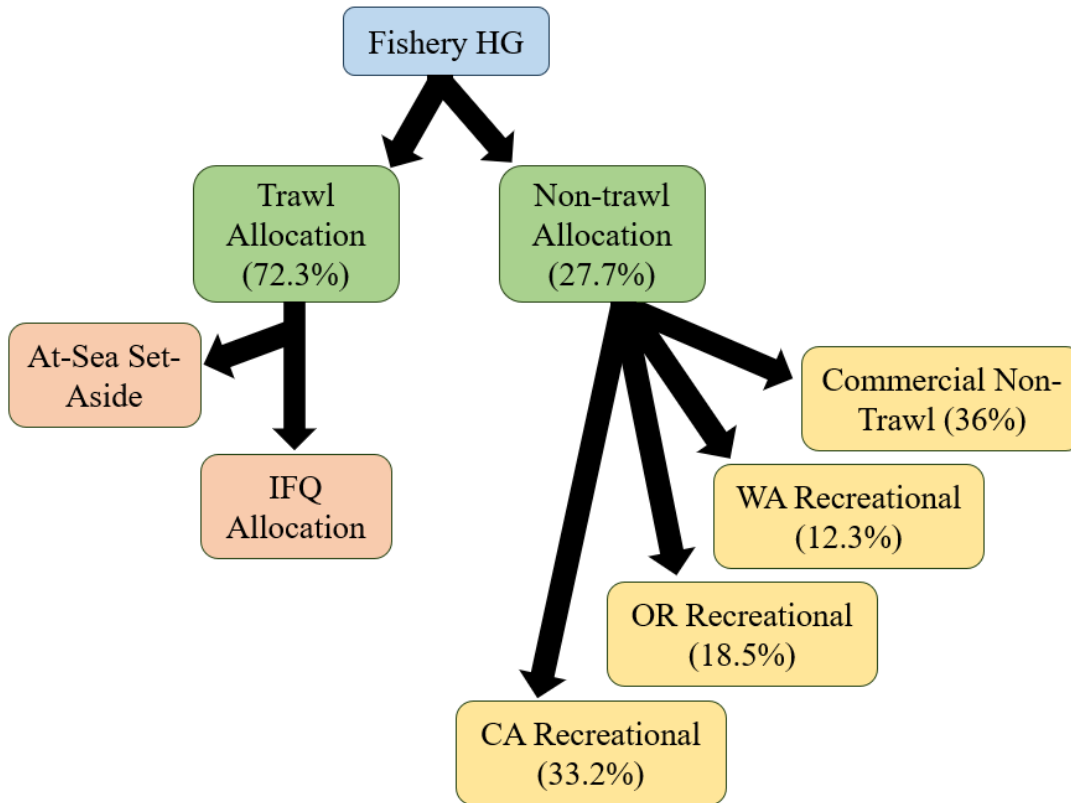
Fishery HG

Trawl Allocation (72.3%)

Non-trawl Allocation (27.7%)

At-Sea Set-Aside

IFQ Allocation

Commercial Non-Trawl (36%)

WA Recreational (12.3%)

OR Recreational (18.5%)

CA Recreational (33.2%)